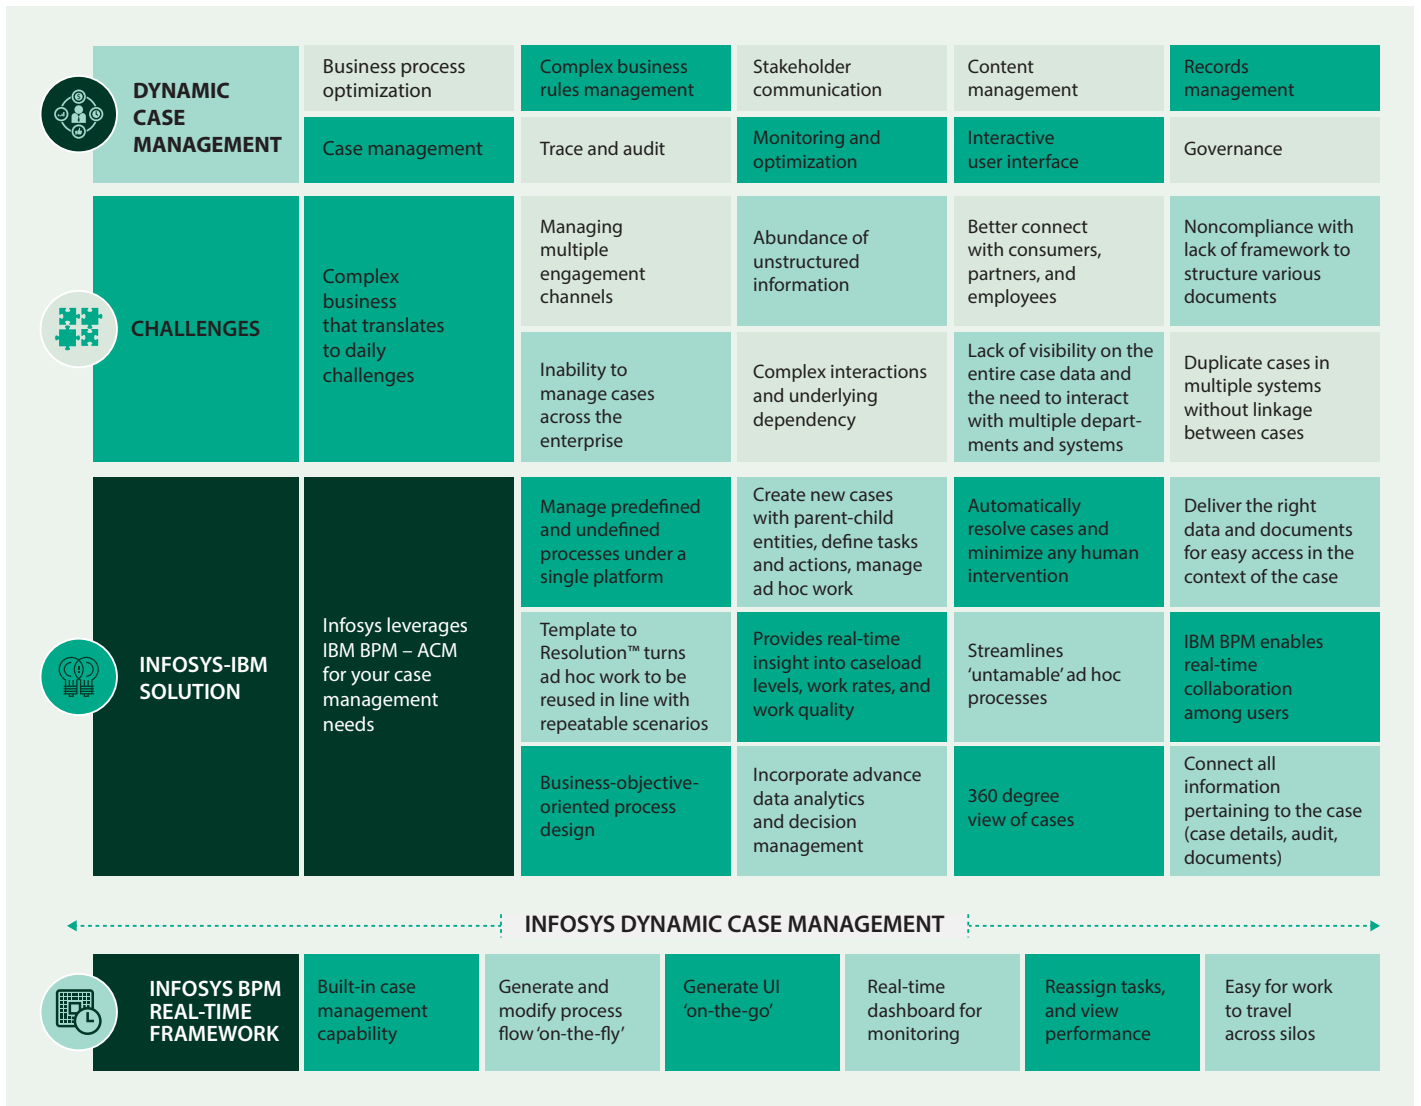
DYNAMIC CASE MANAGEMENT

Business process optimization

Complex business rules management

Stakeholder communication

Content management

Records management

Case management

Trace and audit

Monitoring and optimization

Interactive user interface

Governance

CHALLENGES

Complex business that translates to daily challenges

Managing multiple engagement channels

Abundance of unstructured information

Better connect with consumers, partners, and employees

Noncompliance with lack of framework to structure various documents

Inability to manage cases across the enterprise

Complex interactions and underlying dependency

Lack of visibility on the entire case data and the need to interact with multiple departments and systems

Duplicate cases in multiple systems without linkage between cases

INFOSYS-IBM SOLUTION

Infosys leverages IBM BPM – ACM for your case management needs

Manage predefined and undefined processes under a single platform

Create new cases with parent-child entities, define tasks and actions, manage ad hoc work

Automatically resolve cases and minimize any human intervention

Deliver the right data and documents for easy access in the context of the case

Template to Resolution™ turns ad hoc work to be reused in line with repeatable scenarios

Provides real-time insight into caseload levels, work rates, and work quality

Streamlines 'untamable' ad hoc processes

IBM BPM enables real-time collaboration among users

Business-objective-oriented process design

Incorporate advance data analytics and decision management

360 degree view of cases

Connect all information pertaining to the case (case details, audit, documents)

INFOSYS DYNAMIC CASE MANAGEMENT

INFOSYS BPM REAL-TIME FRAMEWORK

Built-in case management capability

Generate and modify process flow 'on-the-fly'

Generate UI 'on-the-go'

Real-time dashboard for monitoring

Reassign tasks, and view performance

Easy for work to travel across silos